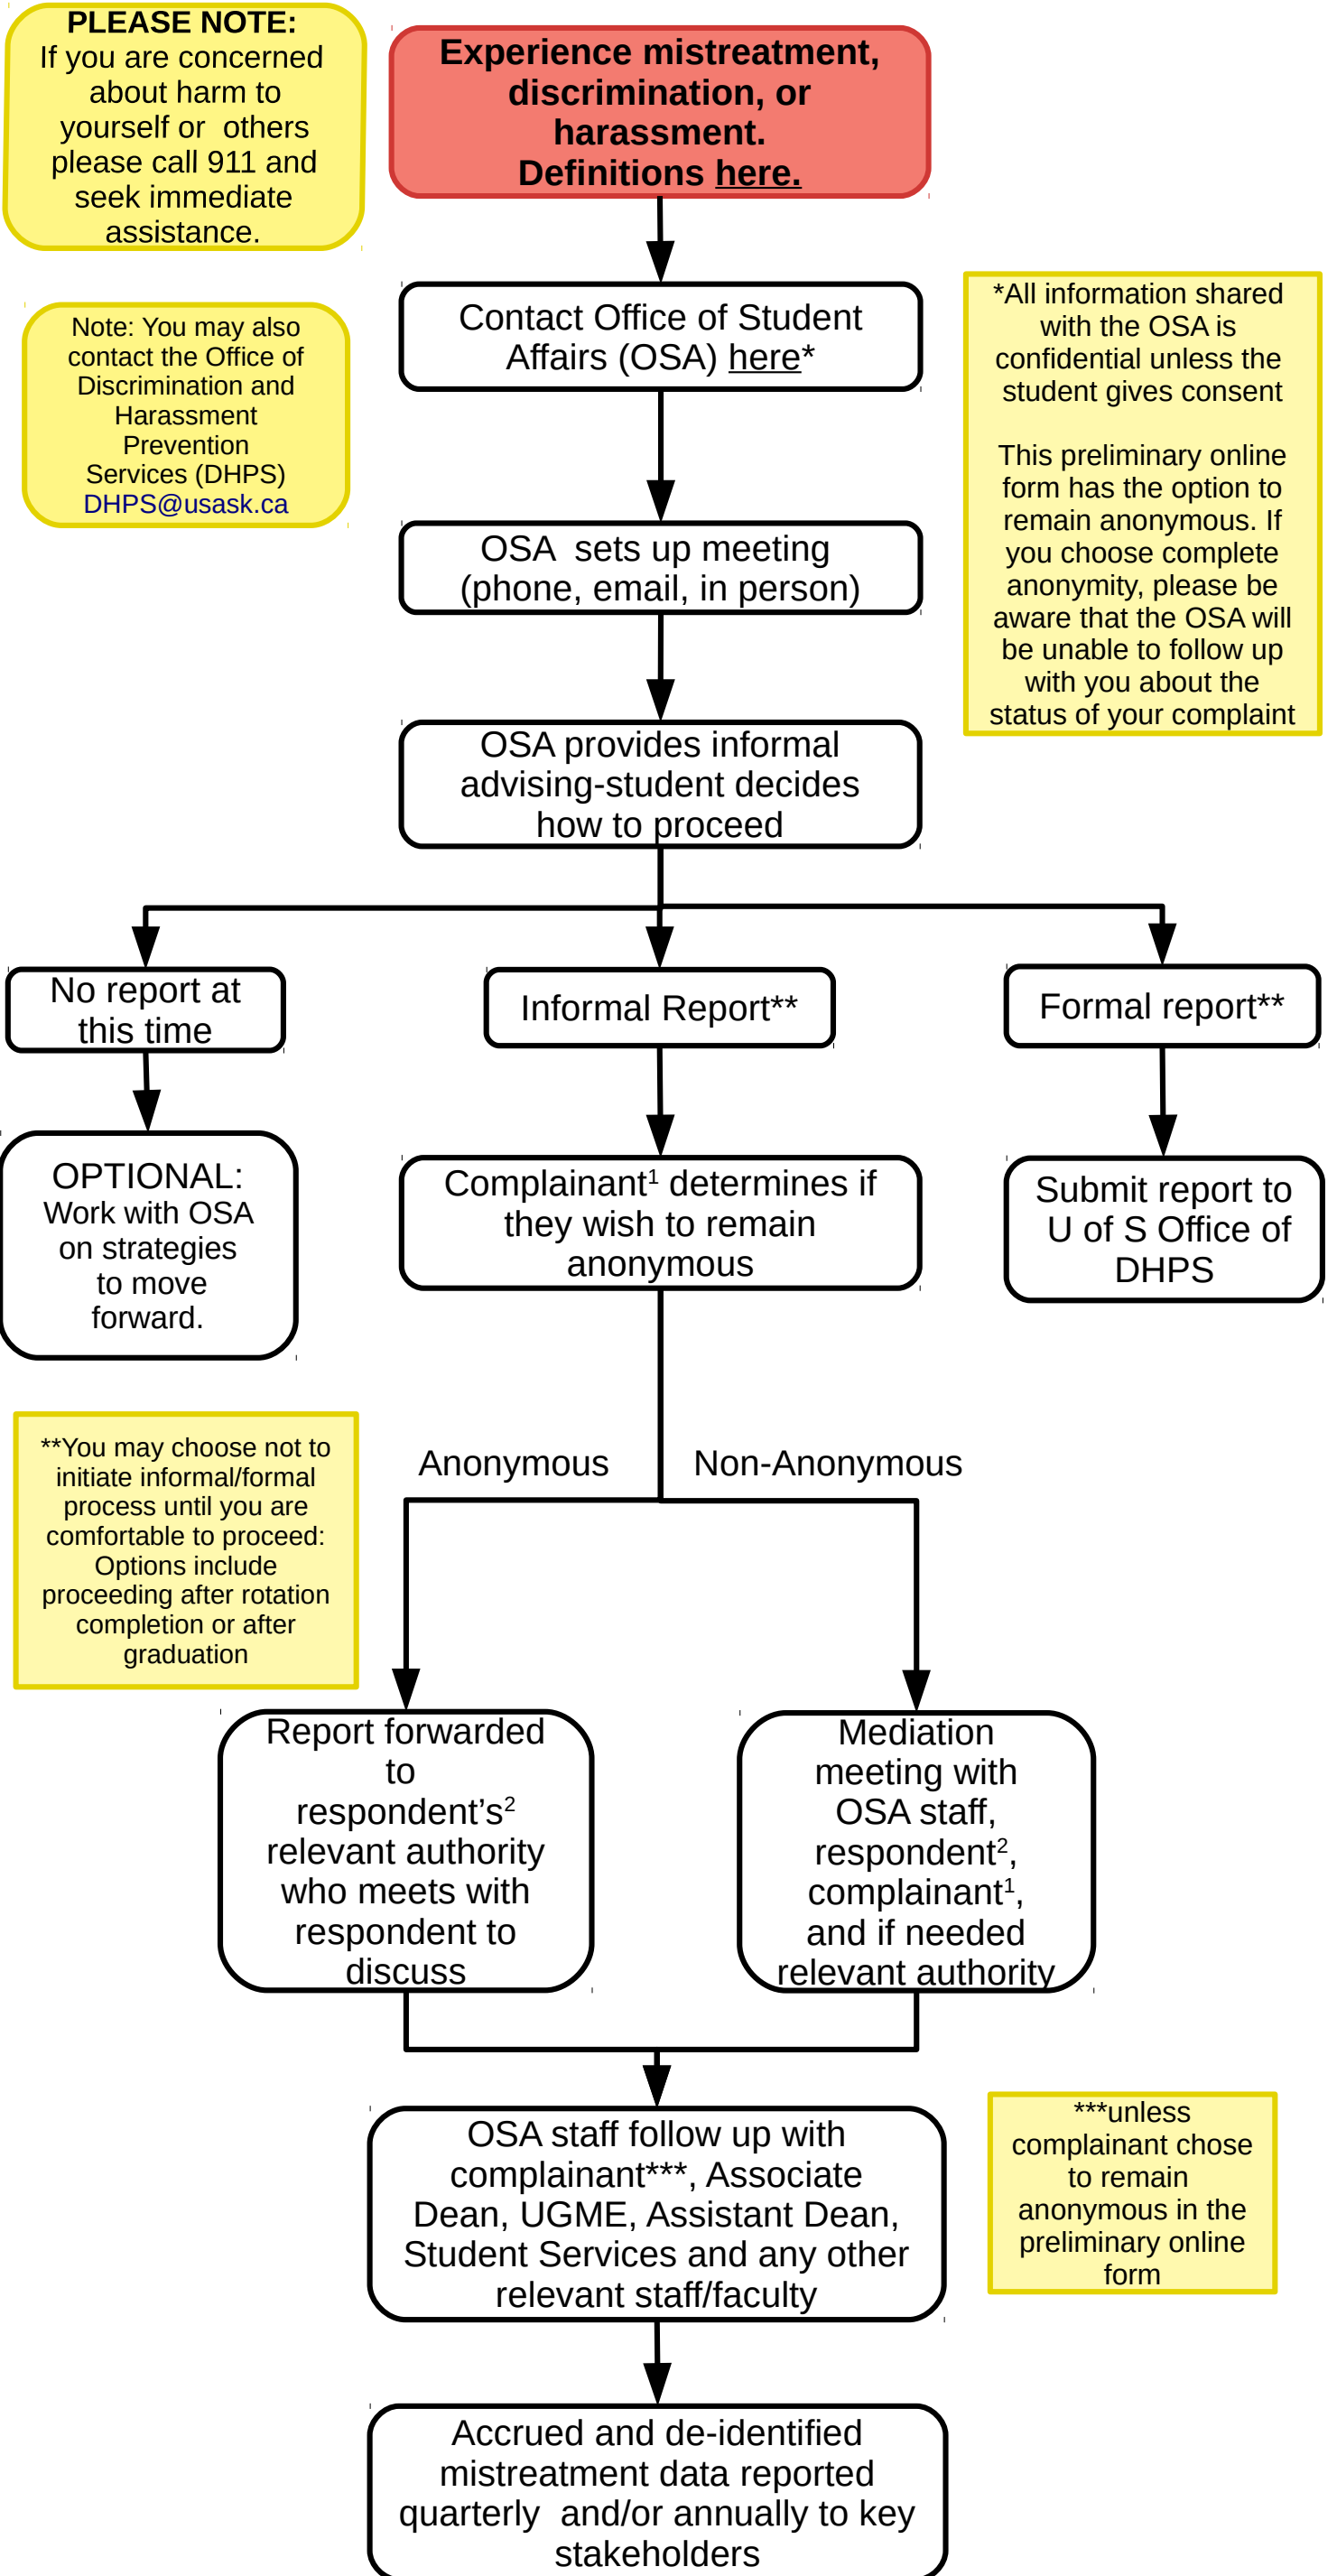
PLEASE NOTE:
If you are concerned about harm to yourself or others please call 911 and seek immediate assistance.

Experience mistreatment, discrimination, or harassment.
Definitions here.

Note: You may also contact the Office of Discrimination and Harassment Prevention Services (DHPS)
DHPS@usask.ca

Contact Office of Student Affairs (OSA) here*

*All information shared with the OSA is confidential unless the student gives consent

This preliminary online form has the option to remain anonymous. If you choose complete anonymity, please be aware that the OSA will be unable to follow up with you about the status of your complaint

OSA sets up meeting (phone, email, in person)

OSA provides informal advising-student decides how to proceed

No report at this time

Informal Report**

Formal report**

OPTIONAL:
Work with OSA on strategies to move forward.

Complainant$^1$ determines if they wish to remain anonymous

Submit report to U of S Office of DHPS

**You may choose not to initiate informal/formal process until you are comfortable to proceed: Options include proceeding after rotation completion or after graduation

Anonymous

Non-Anonymous

Report forwarded to respondent's$^2$ relevant authority who meets with respondent to discuss

Mediation meeting with OSA staff, respondent$^2$, complainant$^1$, and if needed relevant authority

OSA staff follow up with complainant***, Associate Dean, UGME, Assistant Dean, Student Services and any other relevant staff/faculty

***unless complainant chose to remain anonymous in the preliminary online form

Accrued and de-identified mistreatment data reported quarterly and/or annually to key stakeholders